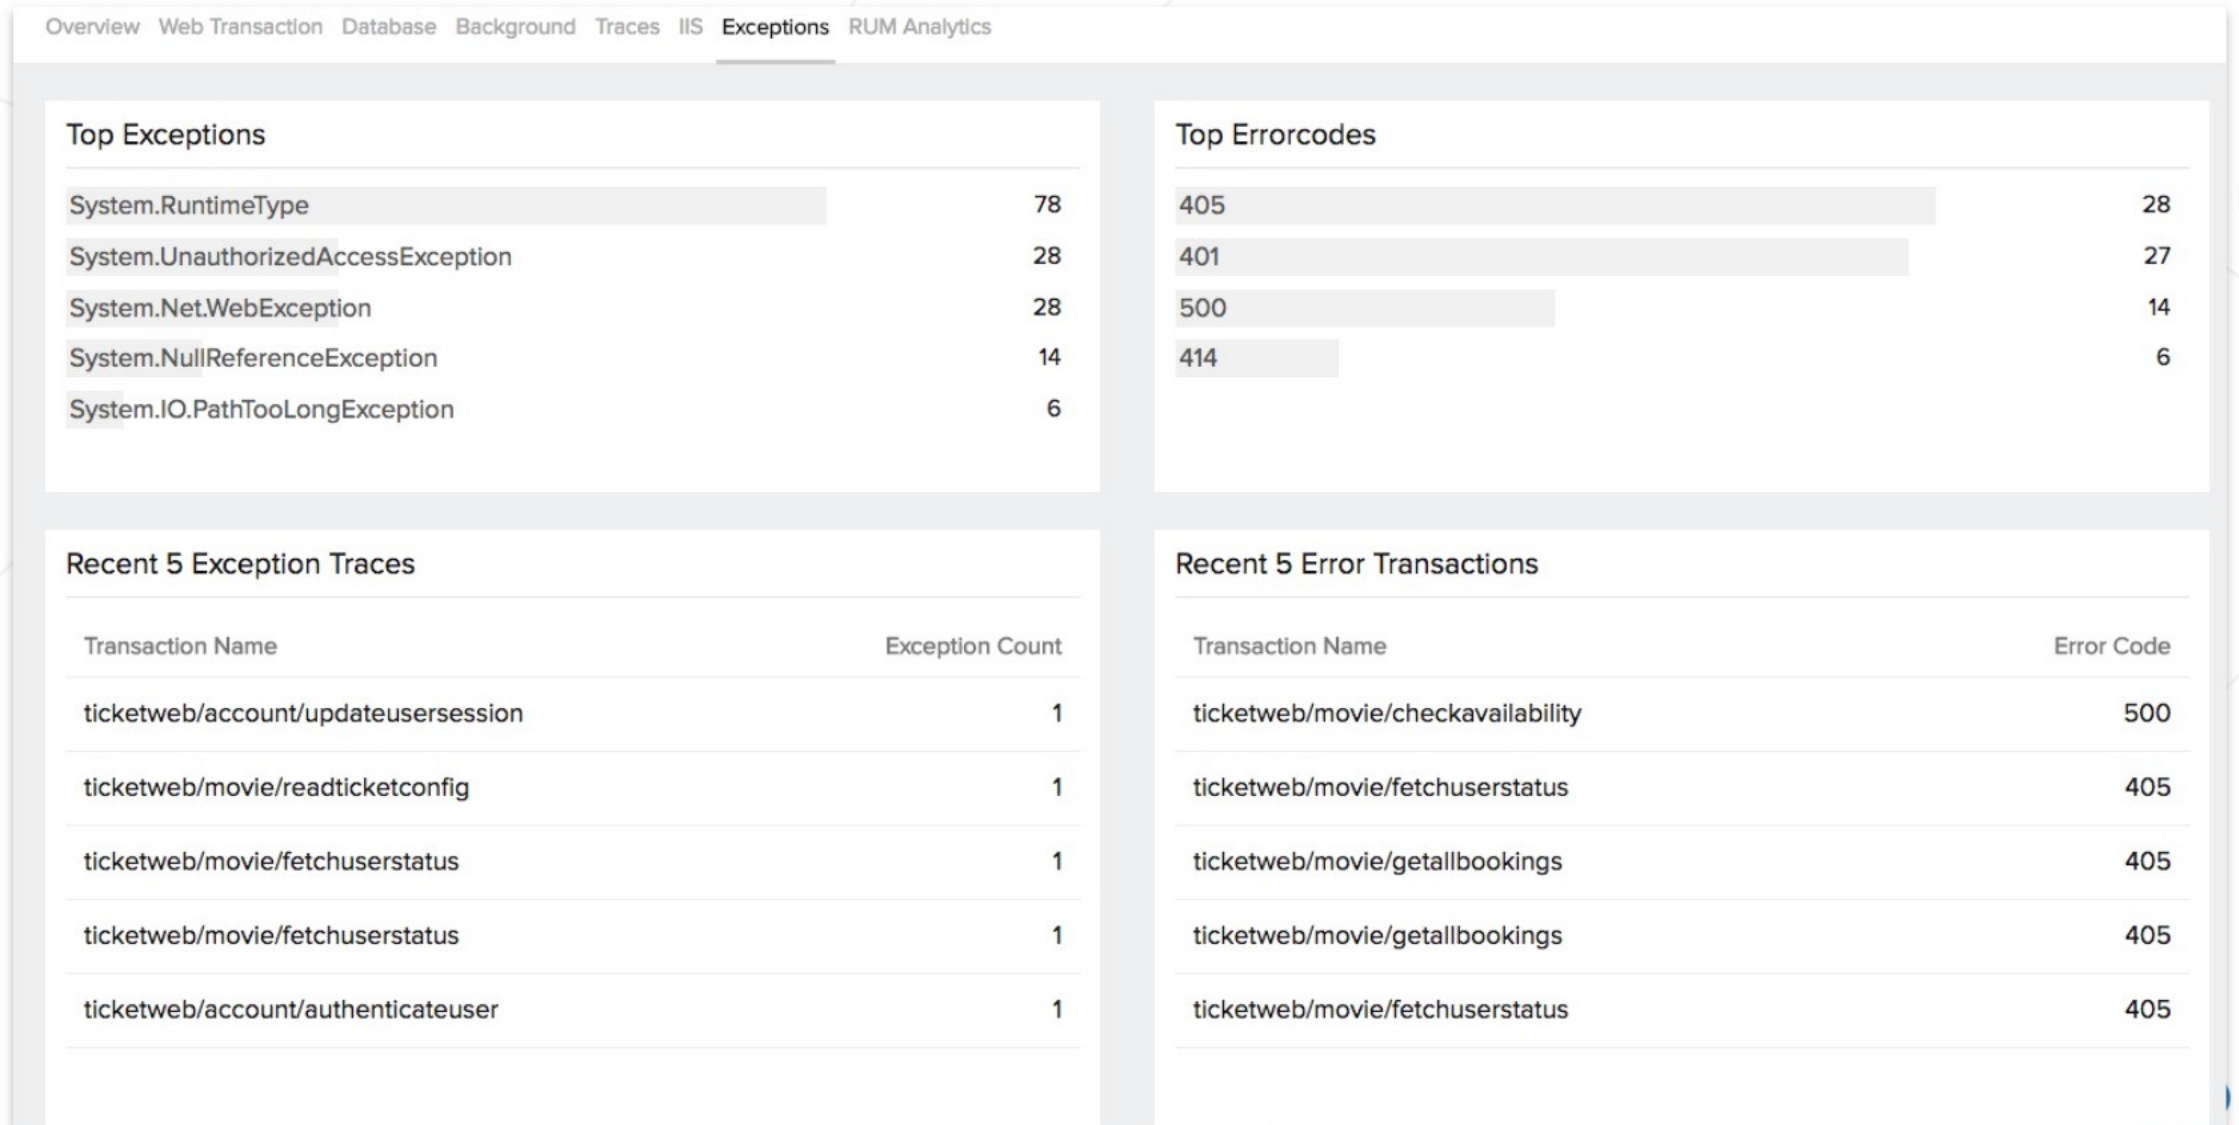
Overview Web Transaction Database Background Traces IIS Exceptions RUM Analytics

Top Exceptions

| | |
|---|---|
| System.RuntimeType | 78 |
| System.UnauthorizedAccessException | 28 |
| System.Net.WebException | 28 |
| System.NullReferenceException | 14 |
| System.IO.PathTooLongException | 6 |

Top Errorcodes

| | |
|---|---|
| 405 | 28 |
| 401 | 27 |
| 500 | 14 |
| 414 | 6 |

Recent 5 Exception Traces

| Transaction Name | Exception Count |
|---|---|
| ticketweb/account/updateusersession | 1 |
| ticketweb/movie/readticketconfig | 1 |
| ticketweb/movie/fetchuserstatus | 1 |
| ticketweb/movie/fetchuserstatus | 1 |
| ticketweb/account/authenticateuser | 1 |

Recent 5 Error Transactions

| Transaction Name | Error Code |
|---|---|
| ticketweb/movie/checkavailability | 500 |
| ticketweb/movie/fetchuserstatus | 405 |
| ticketweb/movie/getallbookings | 405 |
| ticketweb/movie/getallbookings | 405 |
| ticketweb/movie/fetchuserstatus | 405 |